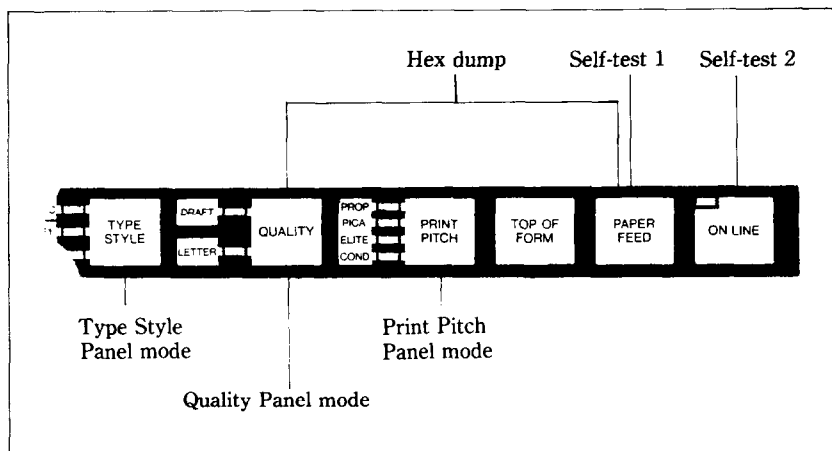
Hex dump

Self-test 1

Self-test 2

TYPE STYLE

DRAFT

LETTER

QUALITY

PROP

PICA

ELITE

COND

PRINT PITCH

TOP OF FORM

PAPER FEED

ON LINE

Type Style Panel mode

Print Pitch Panel mode

Quality Panel mode